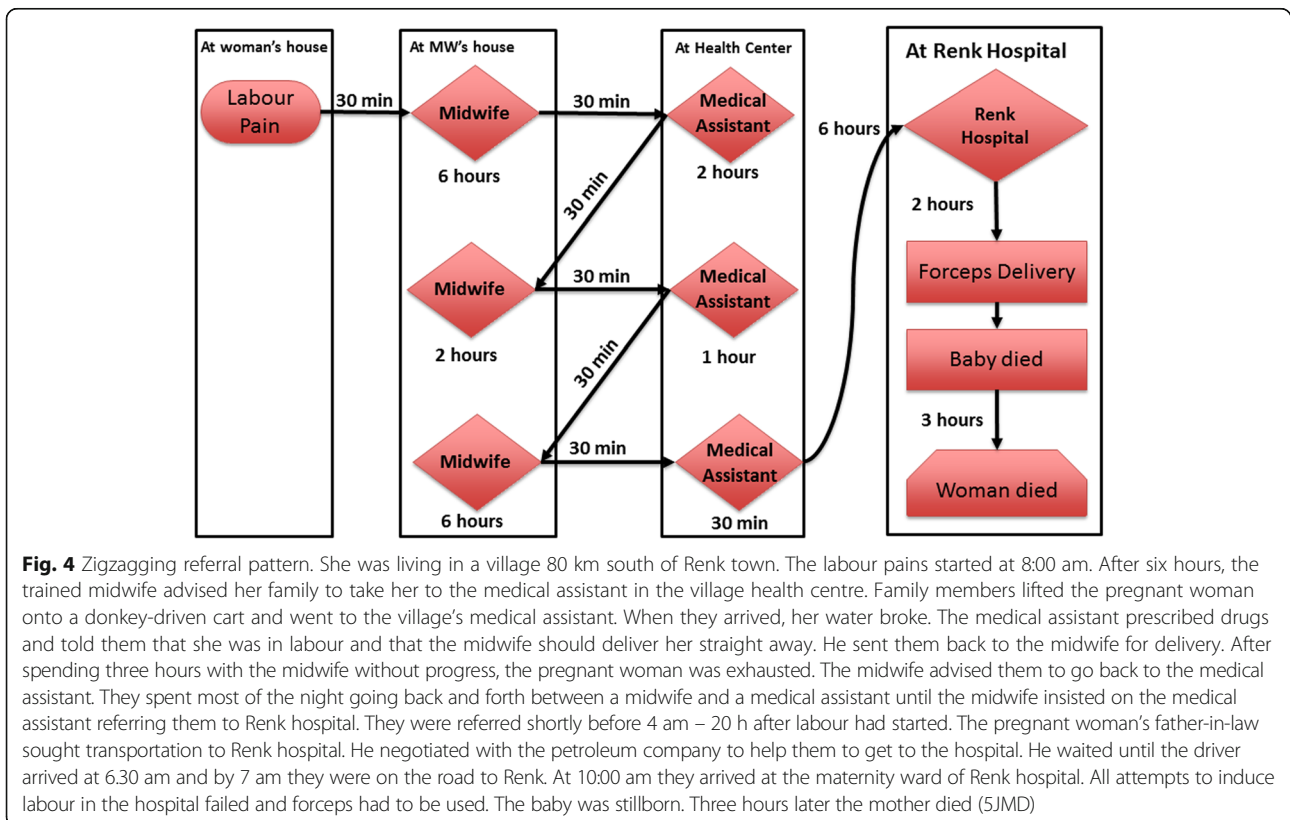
At woman's house

Labour Pain

30 min

At MW's house

Midwife

6 hours

30 min

At Health Center

Medical Assistant

2 hours

30 min

Midwife

2 hours

30 min

Medical Assistant

1 hour

30 min

Midwife

6 hours

30 min

Medical Assistant

30 min

6 hours

At Renk Hospital

Renk Hospital

2 hours

Forceps Delivery

Baby died

3 hours

Woman died

**Fig. 4** Zigzagging referral pattern. She was living in a village 80 km south of Renk town. The labour pains started at 8:00 am. After six hours, the trained midwife advised her family to take her to the medical assistant in the village health centre. Family members lifted the pregnant woman onto a donkey-driven cart and went to the village's medical assistant. When they arrived, her water broke. The medical assistant prescribed drugs and told them that she was in labour and that the midwife should deliver her straight away. He sent them back to the midwife for delivery. After spending three hours with the midwife without progress, the pregnant woman was exhausted. The midwife advised them to go back to the medical assistant. They spent most of the night going back and forth between a midwife and a medical assistant until the midwife insisted on the medical assistant referring them to Renk hospital. They were referred shortly before 4 am – 20 h after labour had started. The pregnant woman's father-in-law sought transportation to Renk hospital. He negotiated with the petroleum company to help them to get to the hospital. He waited until the driver arrived at 6.30 am and by 7 am they were on the road to Renk. At 10:00 am they arrived at the maternity ward of Renk hospital. All attempts to induce labour in the hospital failed and forceps had to be used. The baby was stillborn. Three hours later the mother died (5JMD)